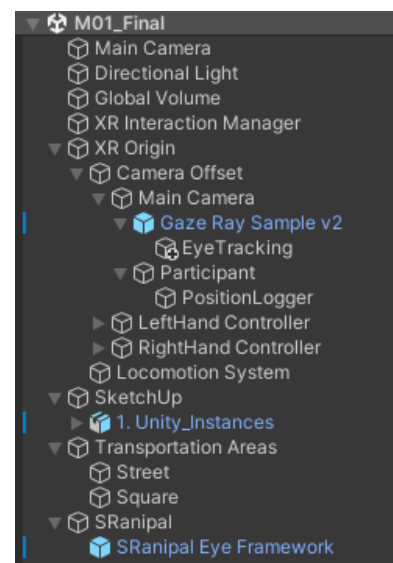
M01_Final
Main Camera
Directional Light
Global Volume
XR Interaction Manager
XR Origin
Camera Offset
Main Camera
Gaze Ray Sample v2
EyeTracking
Participant
PositionLogger
LeftHand Controller
RightHand Controller
Locomotion System
SketchUp
1. Unity_Instances
Transportation Areas
Street
Square
SRanipal
SRanipal Eye Framework